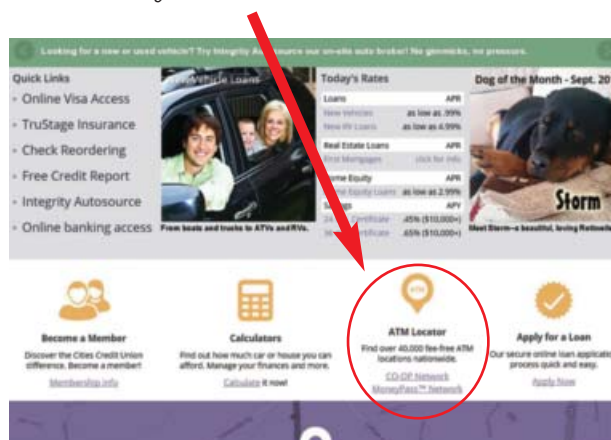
Looking for a new or used vehicle? Try Integrity Autosource our on-site auto broker! No gimmicks, no pressure.

Quick Links
Online Visa Access
TruStage Insurance
Check Reordering
Free Credit Report
Integrity Autosource
Online banking access

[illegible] Vehicle Loans
From boats and trucks to ATVs and RVs.

Today's Rates

| Loans | APR |
|---|---|
| New Vehicles | as low as .99% |
| New RV Loans | as low as 4.99% |
| Real Estate Loans | APR |
| First Mortgages | click for info |
| Home Equity | APR |
| Home Equity Loans | as low as 2.99% |
| Savings | APY |
| 24 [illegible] Certificate | .45% ($10,000+) |
| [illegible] Certificate | .65% ($10,000+) |

Dog of the Month - Sept. 20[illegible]
Storm
Meet Storm—a beautiful, loving Rottweil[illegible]

Become a Member
Discover the Cities Credit Union difference. Become a member!
Membership info

Calculators
Find out how much car or house you can afford. Manage your finances and more.
Calculate it now!

ATM
ATM Locator
Find over 40,000 fee-free ATM locations nationwide.
CO-OP Network
MoneyPass™ Network

Apply for a Loan
Our secure online loan applica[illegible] process quick and easy.
Apply Now